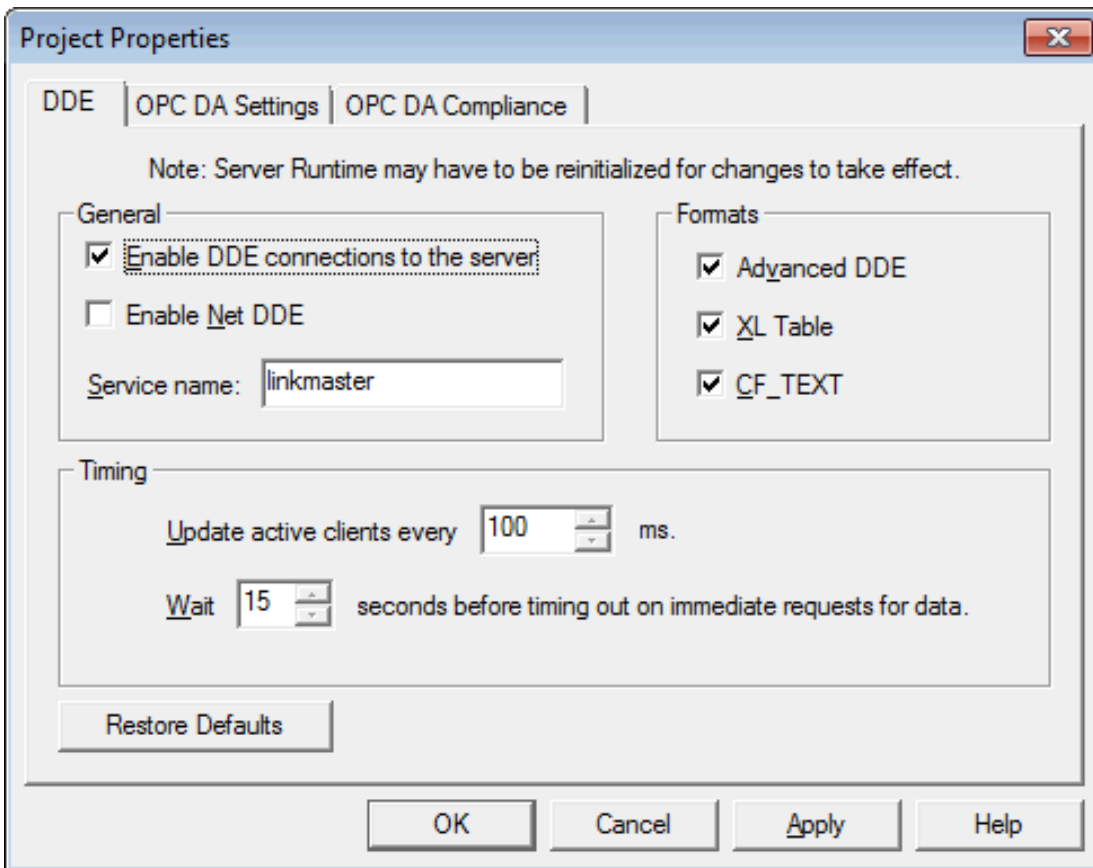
Project Properties

DDE | OPC DA Settings | OPC DA Compliance

Note: Server Runtime may have to be reinitialized for changes to take effect.

General

☑ Enable DDE connections to the server

☐ Enable Net DDE

Service name: linkmaster

Formats

☑ Advanced DDE

☑ XL Table

☑ CF_TEXT

Timing

Update active clients every 100 ms.

Wait 15 seconds before timing out on immediate requests for data.

Restore Defaults

OK | Cancel | Apply | Help